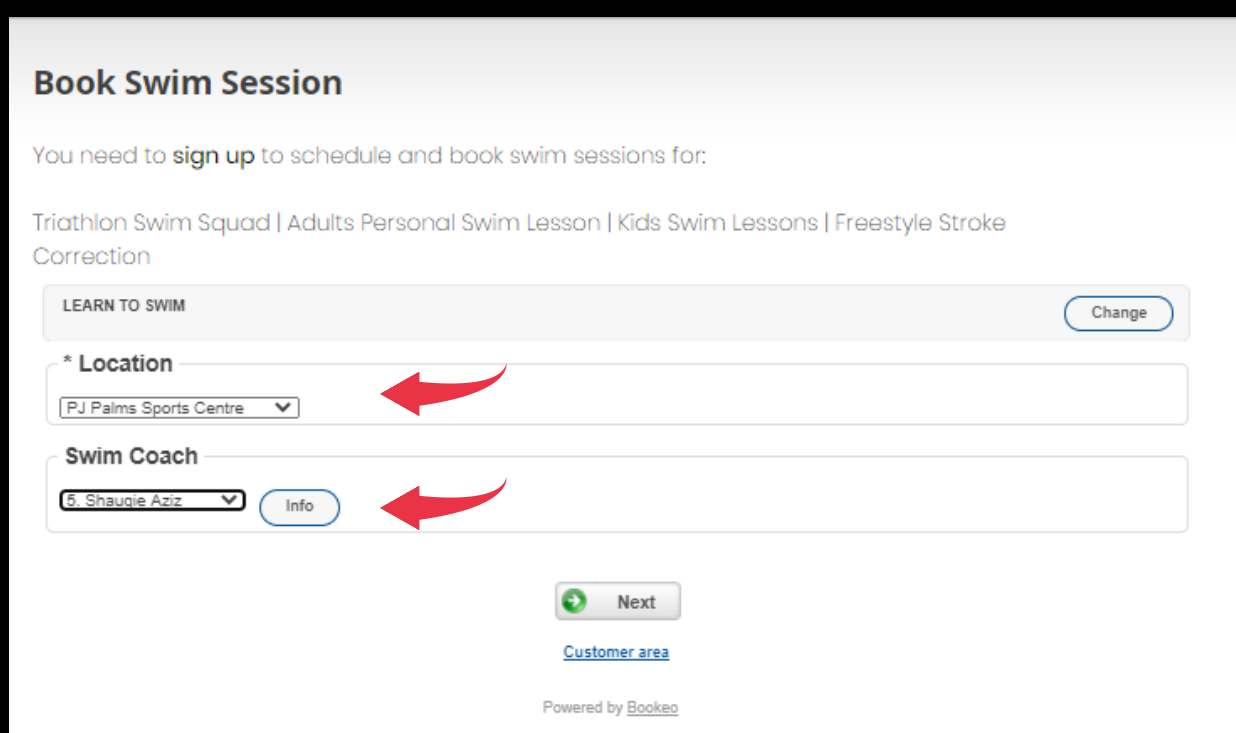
Book Swim Session

You need to sign up to schedule and book swim sessions for:

Triathlon Swim Squad | Adults Personal Swim Lesson | Kids Swim Lessons | Freestyle Stroke Correction

LEARN TO SWIM

Change

* Location

PJ Palms Sports Centre

Swim Coach

5. Shaugie Aziz

Info

Next

Customer area

Powered by Bookeo